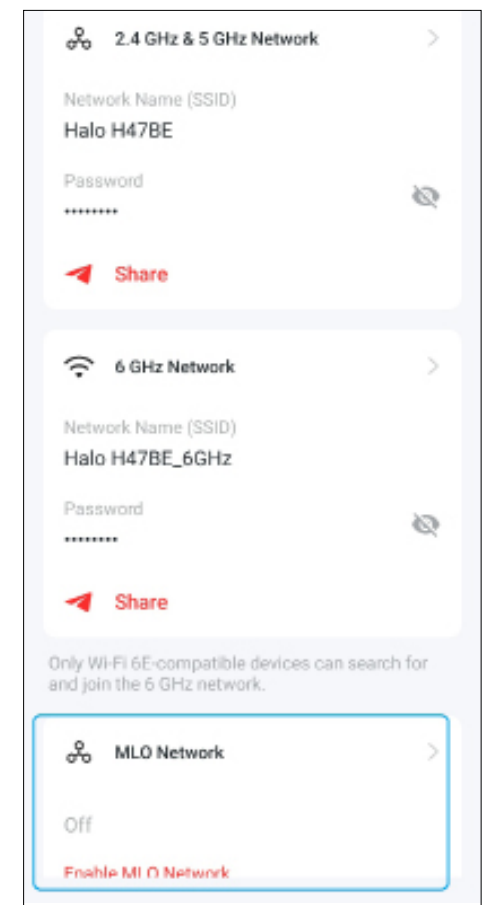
2.4 GHz & 5 GHz Network

Network Name (SSID)
Halo H47BE

Password
•••••••••

Share

6 GHz Network

Network Name (SSID)
Halo H47BE_6GHz

Password
•••••••••

Share

Only Wi-Fi 6E-compatible devices can search for and join the 6 GHz network.

MLO Network

Off

Enable MLO Network